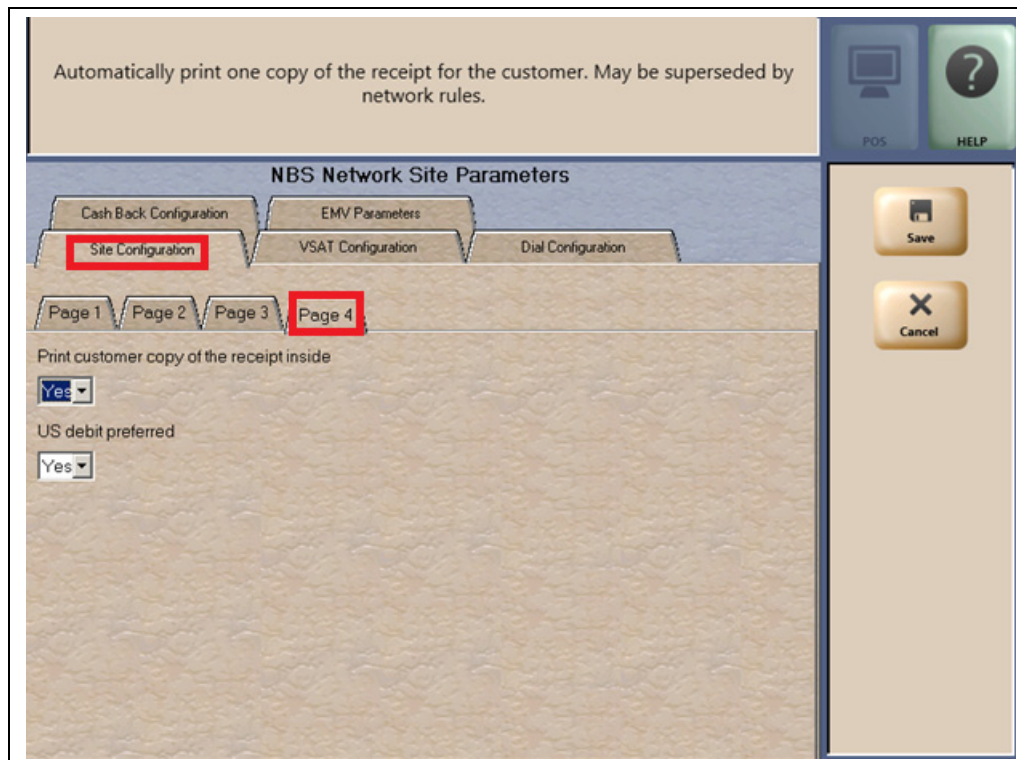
Automatically print one copy of the receipt for the customer. May be superseded by network rules.

POS

HELP

NBS Network Site Parameters

Cash Back Configuration

EMV Parameters

Site Configuration

VSAT Configuration

Dial Configuration

Save

Cancel

Page 1

Page 2

Page 3

Page 4

Print customer copy of the receipt inside

Yes

US debit preferred

Yes